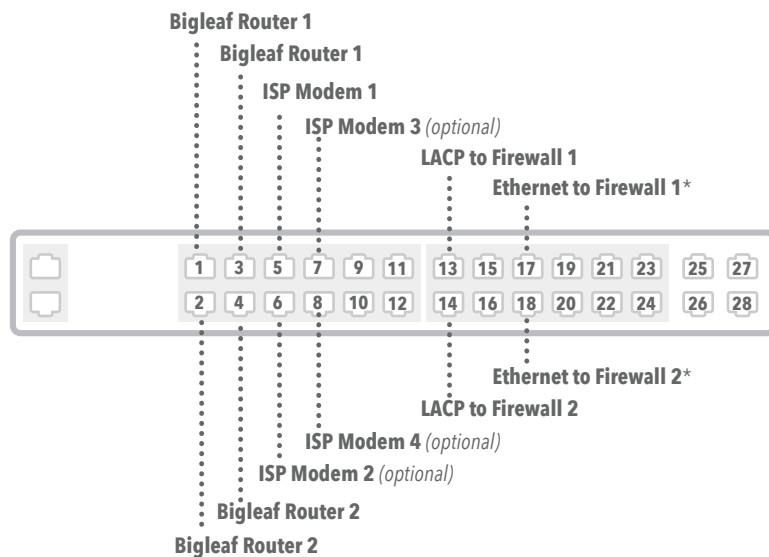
Bigleaf Router 1
Bigleaf Router 1
ISP Modem 1
ISP Modem 3 (optional)
LACP to Firewall 1
Ethernet to Firewall 1*

| 1 | 3 | 5 | 7 | 9 | 11 | 13 | 15 | 17 | 19 | 21 | 23 | 25 | 27 |
|---|---|---|---|---|---|---|---|---|---|---|---|---|---|
| 2 | 4 | 6 | 8 | 10 | 12 | 14 | 16 | 18 | 20 | 22 | 24 | 26 | 28 |

Ethernet to Firewall 2*
LACP to Firewall 2
ISP Modem 4 (optional)
ISP Modem 2 (optional)
Bigleaf Router 2
Bigleaf Router 2